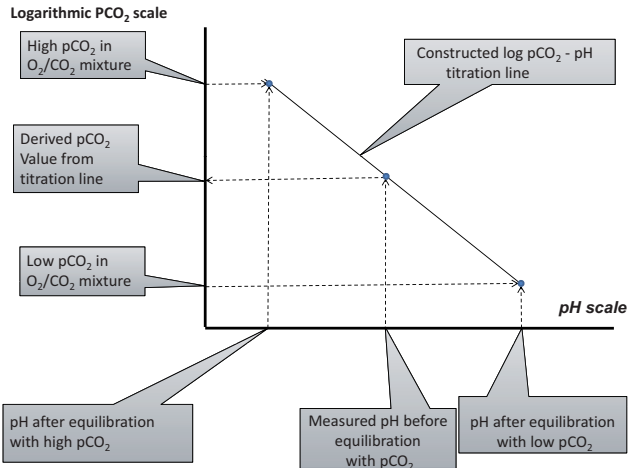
Logarithmic $PCO_2$ scale

High $pCO_2$ in $O_2/CO_2$ mixture

Constructed log $pCO_2$ - pH titration line

Derived $pCO_2$ Value from titration line

Low $pCO_2$ in $O_2/CO_2$ mixture

pH scale

pH after equilibration with high $pCO_2$

Measured pH before equilibration with $pCO_2$

pH after equilibration with low $pCO_2$